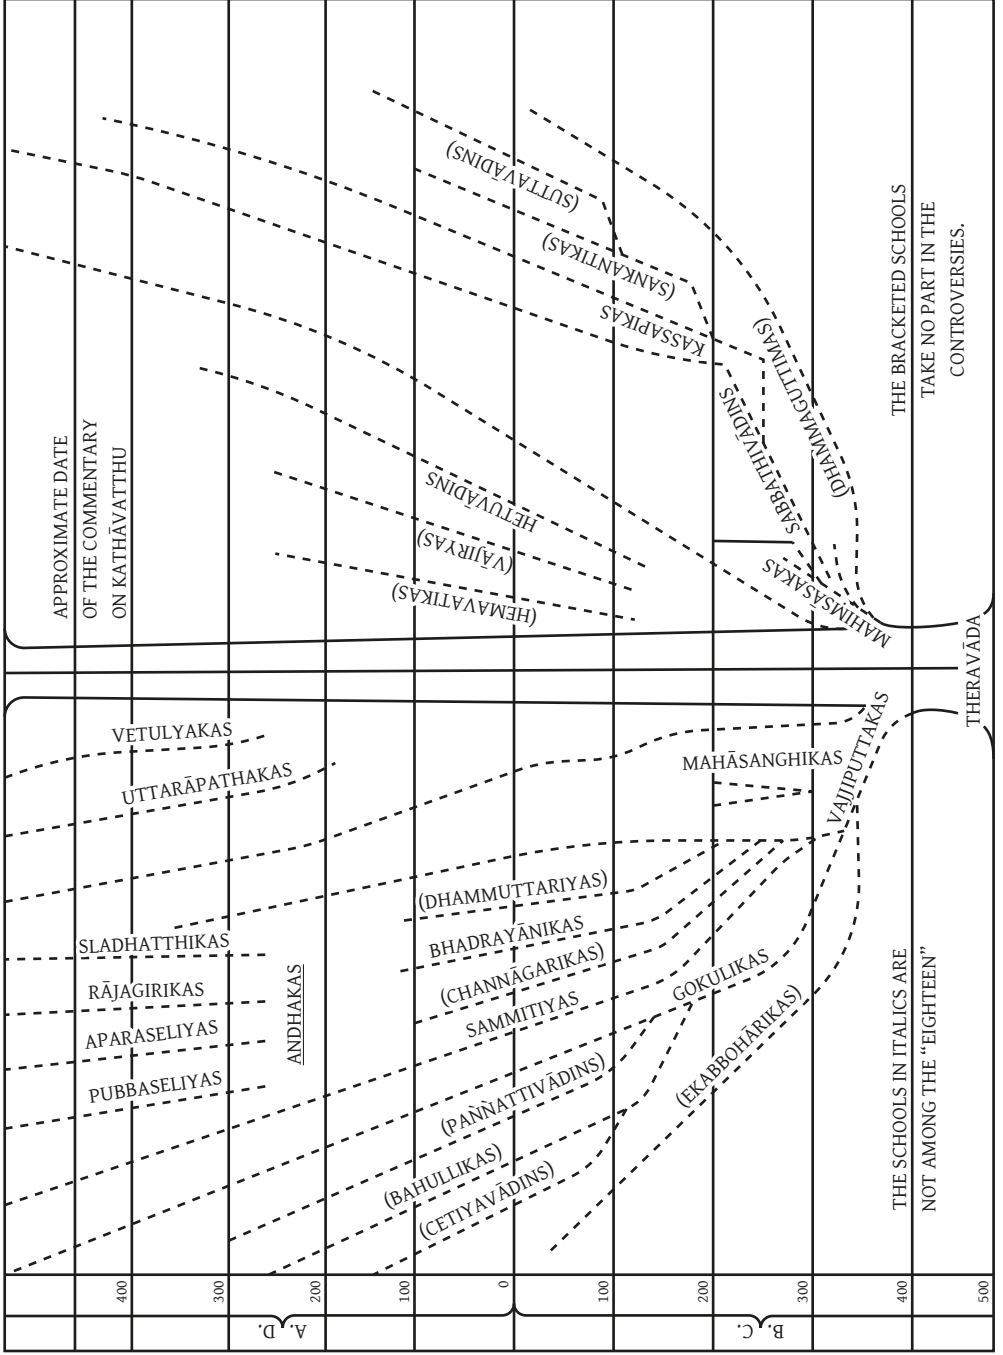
APPROXIMATE DATE OF THE COMMENTARY ON KATHĀVATTHU

(SUTTAVĀDINS)

(SANKANTIKAS)

KASSAPIKAS

(DHAMMAGUTTIKAS)

SABBATTHIVĀDINS

HETUVĀDINS

(VĀJIRIYAS)

(HEMAVATIKAS)

MAHIMSASAKAS

THE BRACKETED SCHOOLS TAKE NO PART IN THE CONTROVERSIES.

THERAVĀDA

VETULYAKAS

UTTARĀPATHAKAS

MAHĀSANGHIKAS

VAJJIPUTTAKAS

(DHAMMUTTARIYAS)

BHADRAYĀNIKAS

(CHANNĀGARIKAS)

SAMMITIYAS

GOKULIKAS

(EKABBOHĀRIKAS)

SLADHATTHIKAS

RĀJAGIRIKAS

APARASELIYAS

PUBBASELIYAS

ANDHAKAS

(PAÑÑATTIVĀDINS)

(BAHULLIKAS)

(CETIYAVĀDINS)

THE SCHOOLS IN ITALICS ARE NOT AMONG THE "EIGHTEEN"

400
300
200
100
0
100
200
300
400
500

A. D.
B. C.